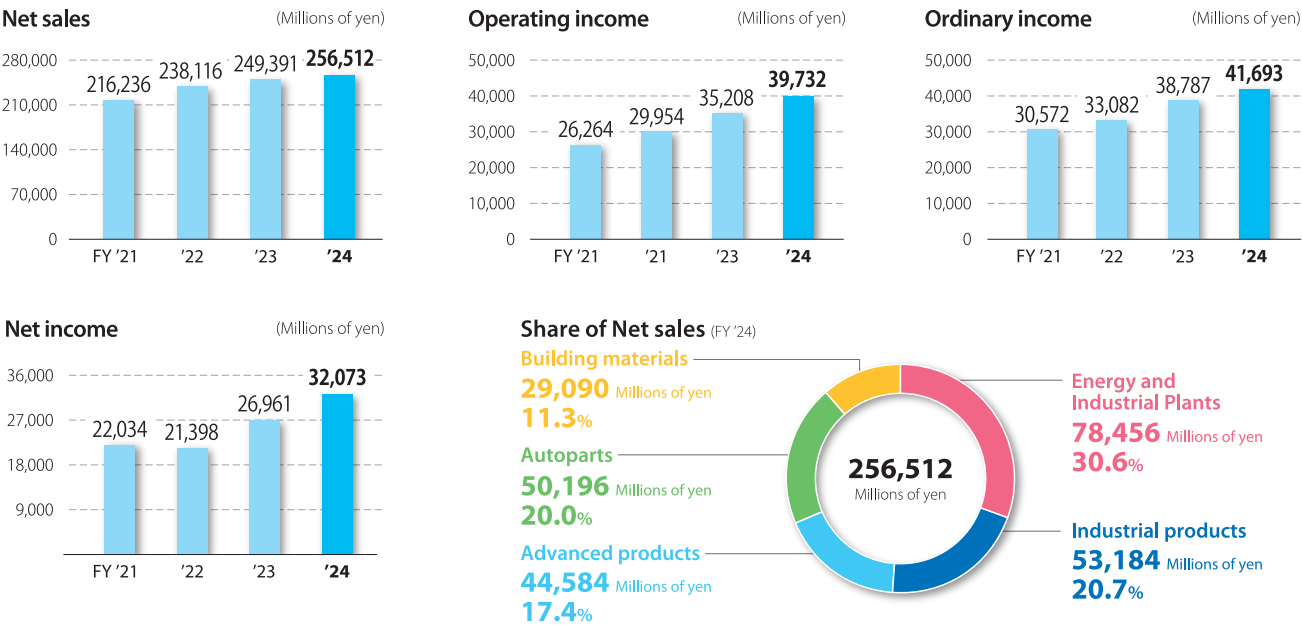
Net sales (Millions of yen)

280,000
210,000
140,000
70,000
0

216,236
238,116
249,391
256,512

FY '21 '22 '23 '24

Operating income (Millions of yen)

50,000
40,000
30,000
20,000
10,000
0

26,264
29,954
35,208
39,732

FY '21 '21 '23 '24

Ordinary income (Millions of yen)

50,000
40,000
30,000
20,000
10,000
0

30,572
33,082
38,787
41,693

FY '21 '22 '23 '24

Net income (Millions of yen)

36,000
27,000
18,000
9,000

22,034
21,398
26,961
32,073

FY '21 '22 '23 '24

Share of Net sales (FY '24)

Building materials
29,090 Millions of yen
11.3%

Autoparts
50,196 Millions of yen
20.0%

Advanced products
44,584 Millions of yen
17.4%

256,512
Millions of yen

Energy and Industrial Plants
78,456 Millions of yen
30.6%

Industrial products
53,184 Millions of yen
20.7%